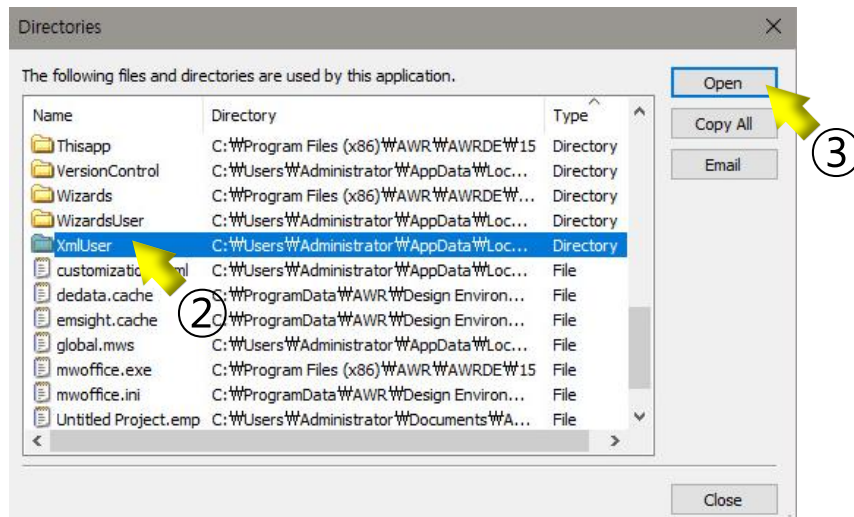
Directories

The following files and directories are used by this application.

| Name | Directory | Type |
|---|---|---|
| Thisapp | C:₩Program Files (x86)₩AWR₩AWRDE₩15 | Directory |
| VersionControl | C:₩Users₩Administrator₩AppData₩Loc... | Directory |
| Wizards | C:₩Program Files (x86)₩AWR₩AWRDE₩... | Directory |
| WizardsUser | C:₩Users₩Administrator₩AppData₩Loc... | Directory |
| XmlUser | C:₩Users₩Administrator₩AppData₩Loc... | Directory |
| customizatio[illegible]ml | C:₩Users₩Administrator₩AppData₩Loc... | File |
| dedata.cache | C:₩ProgramData₩AWR₩Design Environ... | File |
| emsight.cache | C:₩ProgramData₩AWR₩Design Environ... | File |
| global.mws | C:₩Users₩Administrator₩AppData₩Loc... | File |
| mwoffice.exe | C:₩Program Files (x86)₩AWR₩AWRDE₩15 | File |
| mwoffice.ini | C:₩ProgramData₩AWR₩Design Environ... | File |
| Untitled Project.emp | C:₩Users₩Administrator₩Documents₩A... | File |

②

Open
Copy All
Email
③

Close